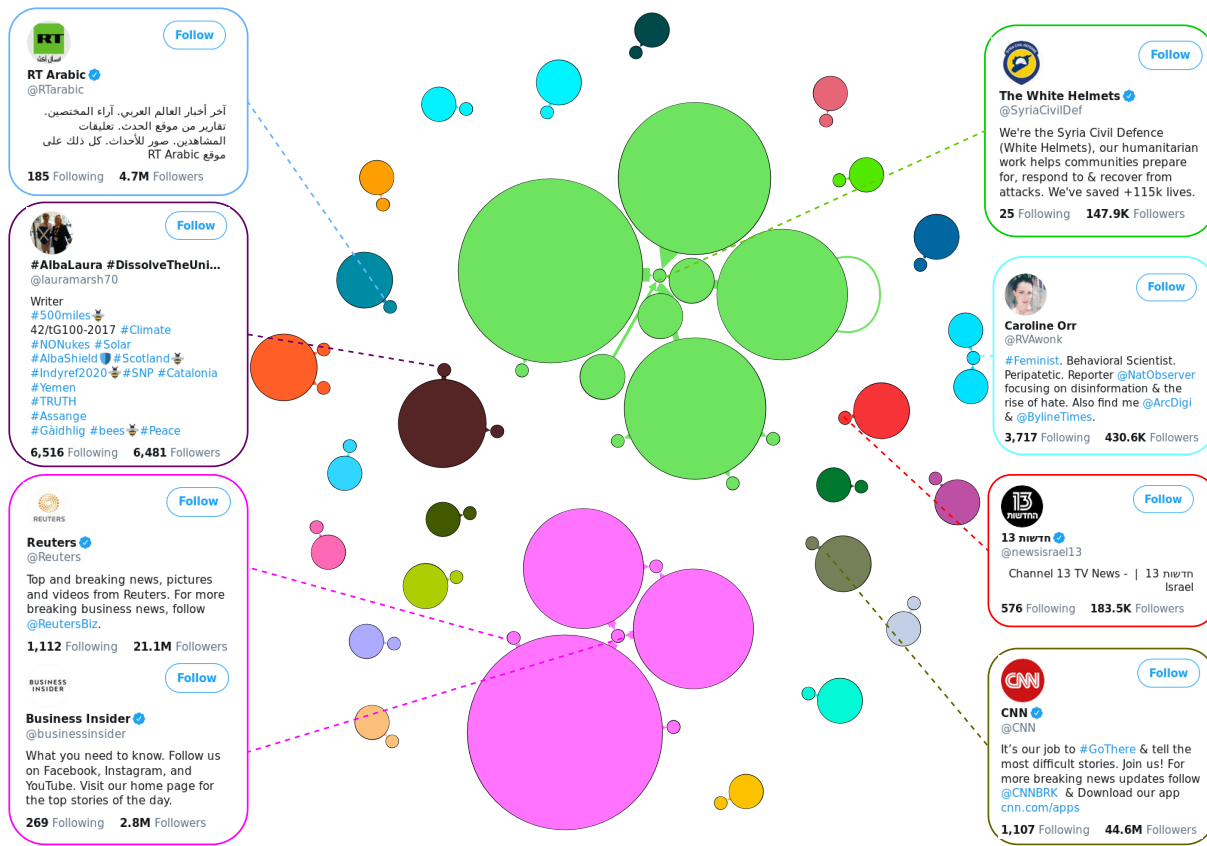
RT
Follow
RT Arabic
@RTarabic
آخر أخبار العالم العربي. آراء المختصين. تقارير من موقع الحدث. تعليقات المشاهدين. صور للأحداث. كل ذلك على موقع RT Arabic
185 Following 4.7M Followers

Follow
#AlbaLaura #DissolveTheUni...
@lauramarsh70
Writer
#500miles🐝
42/tG100-2017 #Climate
#NONukes #Solar
#AlbaShield🛡️#Scotland🐝
#Indyref2020🐝#SNP #Catalonia
#Yemen
#TRUTH
#Assange
#Gàidhlig #bees🐝#Peace
6,516 Following 6,481 Followers

REUTERS
Follow
Reuters
@Reuters
Top and breaking news, pictures and videos from Reuters. For more breaking business news, follow @ReutersBiz.
1,112 Following 21.1M Followers

BUSINESS INSIDER
Follow
Business Insider
@businessinsider
What you need to know. Follow us on Facebook, Instagram, and YouTube. Visit our home page for the top stories of the day.
269 Following 2.8M Followers

Follow
The White Helmets
@SyriaCivilDef
We're the Syria Civil Defence (White Helmets), our humanitarian work helps communities prepare for, respond to & recover from attacks. We've saved +115k lives.
25 Following 147.9K Followers

Follow
Caroline Orr
@RVAwonk
#Feminist. Behavioral Scientist. Peripatetic. Reporter @NatObserver focusing on disinformation & the rise of hate. Also find me @ArcDigi & @BylineTimes.
3,717 Following 430.6K Followers

13 חדשות
Follow
13 חדשות
@newsisrael13
Channel 13 TV News - | חדשות 13 Israel
576 Following 183.5K Followers

CNN
Follow
CNN
@CNN
It's our job to #GoThere & tell the most difficult stories. Join us! For more breaking news updates follow @CNNBRK & Download our app cnn.com/apps
1,107 Following 44.6M Followers